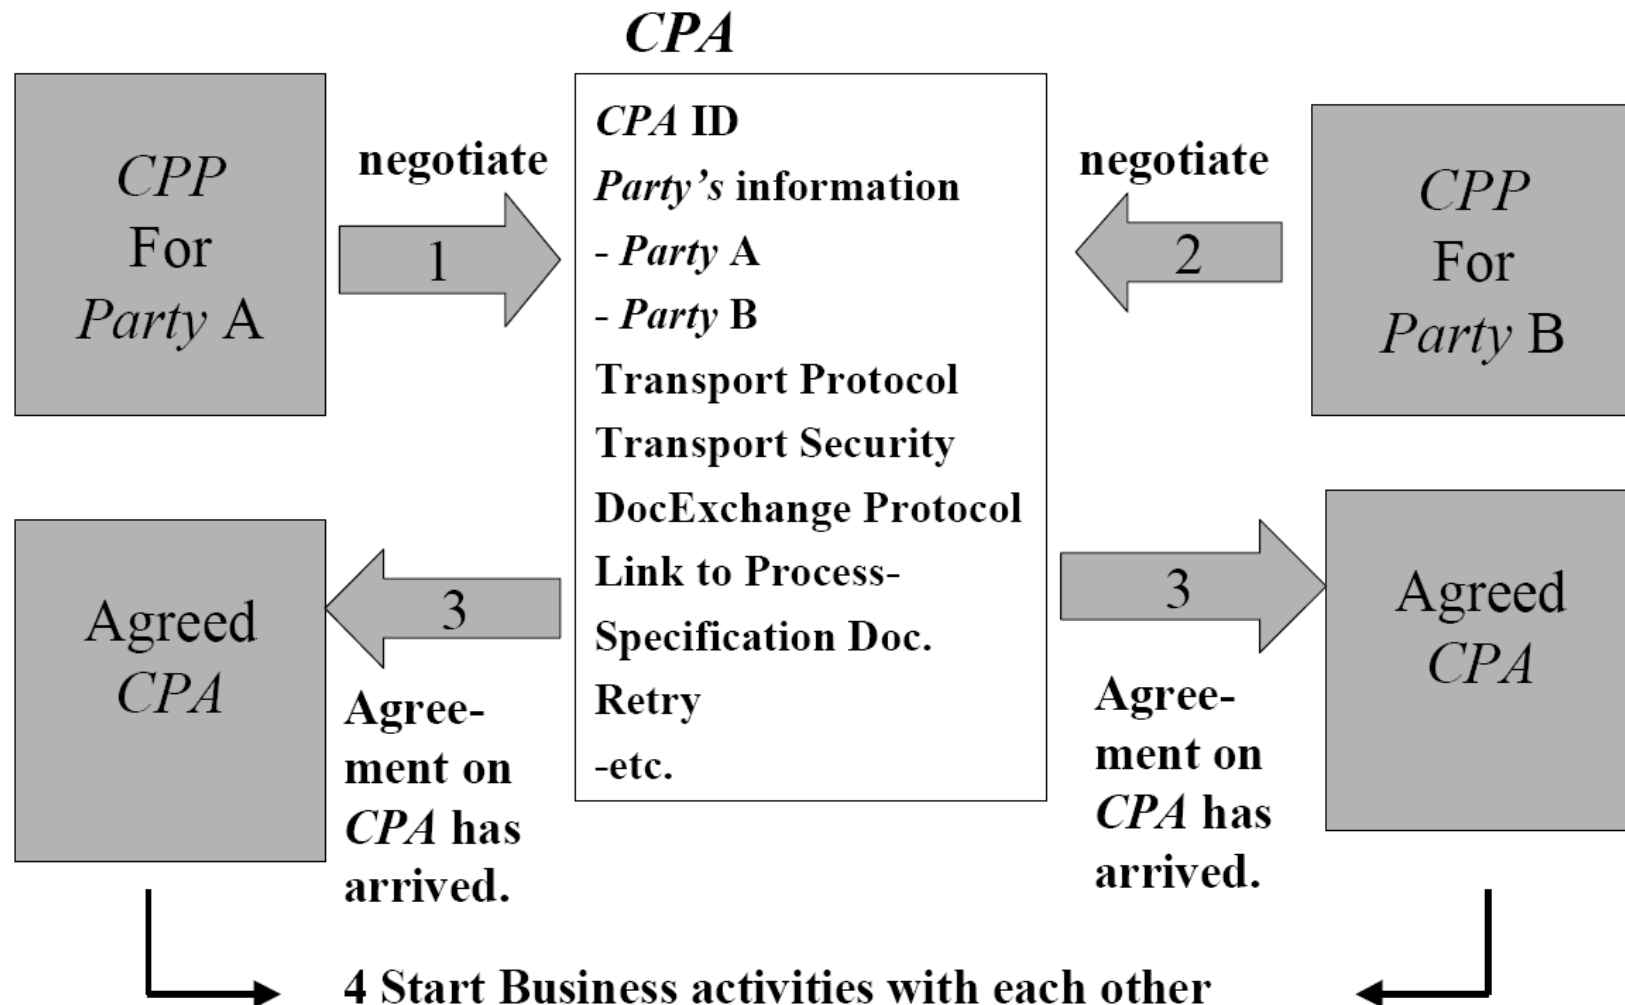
CPA

CPP For Party A

negotiate

1

CPA ID
Party's information
- Party A
- Party B
Transport Protocol
Transport Security
DocExchange Protocol
Link to Process-Specification Doc.
Retry
-etc.

negotiate

2

CPP For Party B

Agreed CPA

3

Agreement on CPA has arrived.

3

Agreement on CPA has arrived.

Agreed CPA

4 Start Business activities with each other